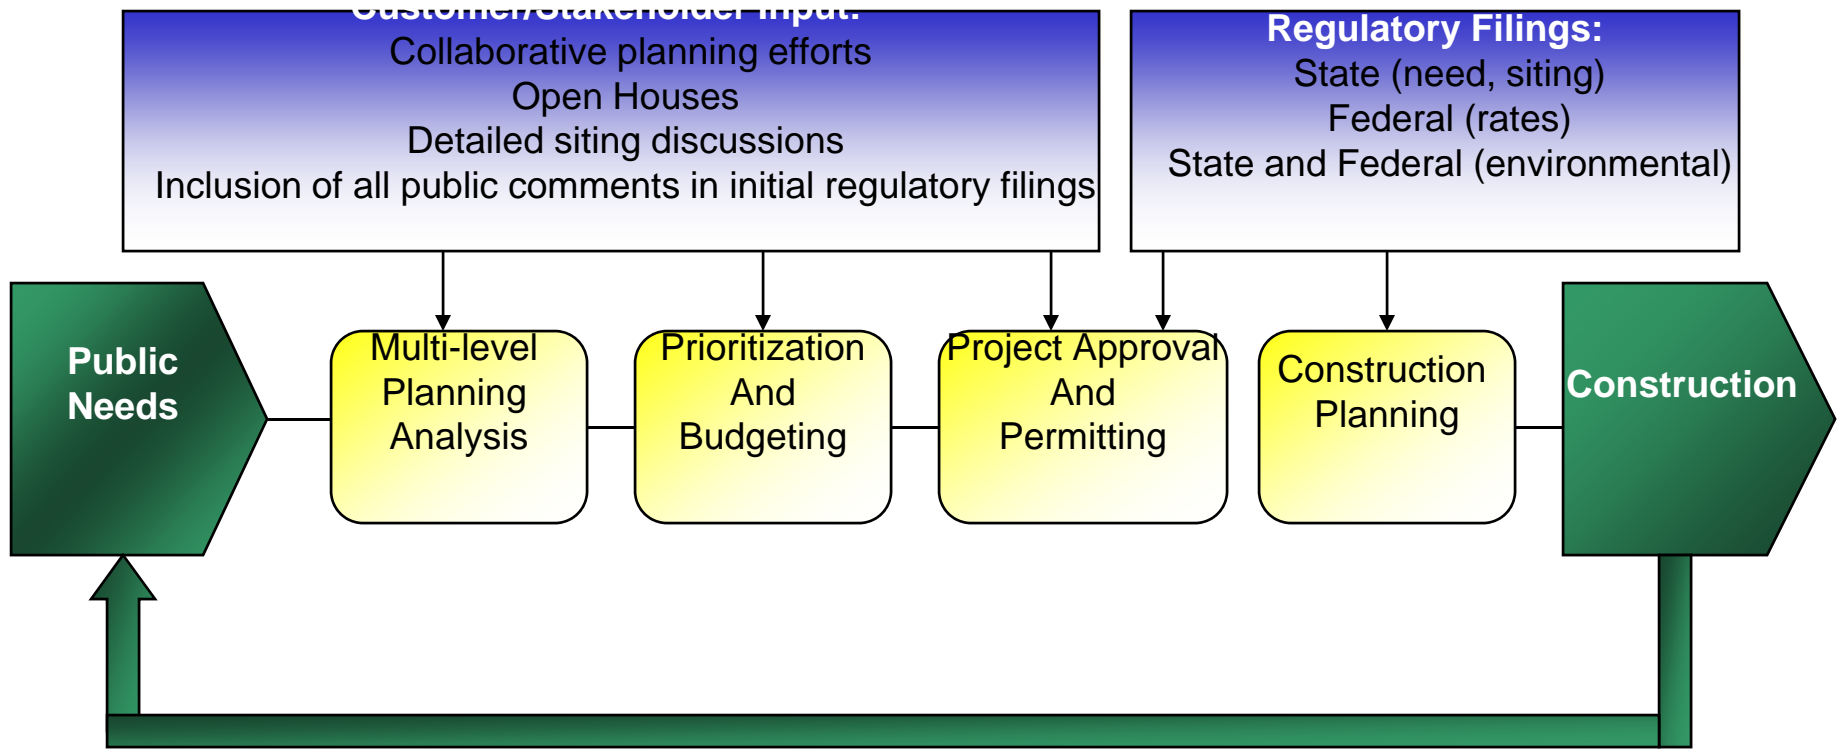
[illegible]
Collaborative planning efforts
Open Houses
Detailed siting discussions
Inclusion of all public comments in initial regulatory filings

Regulatory Filings:
State (need, siting)
Federal (rates)
State and Federal (environmental)

Public Needs

Multi-level Planning Analysis

Prioritization And Budgeting

Project Approval And Permitting

Construction Planning

Construction